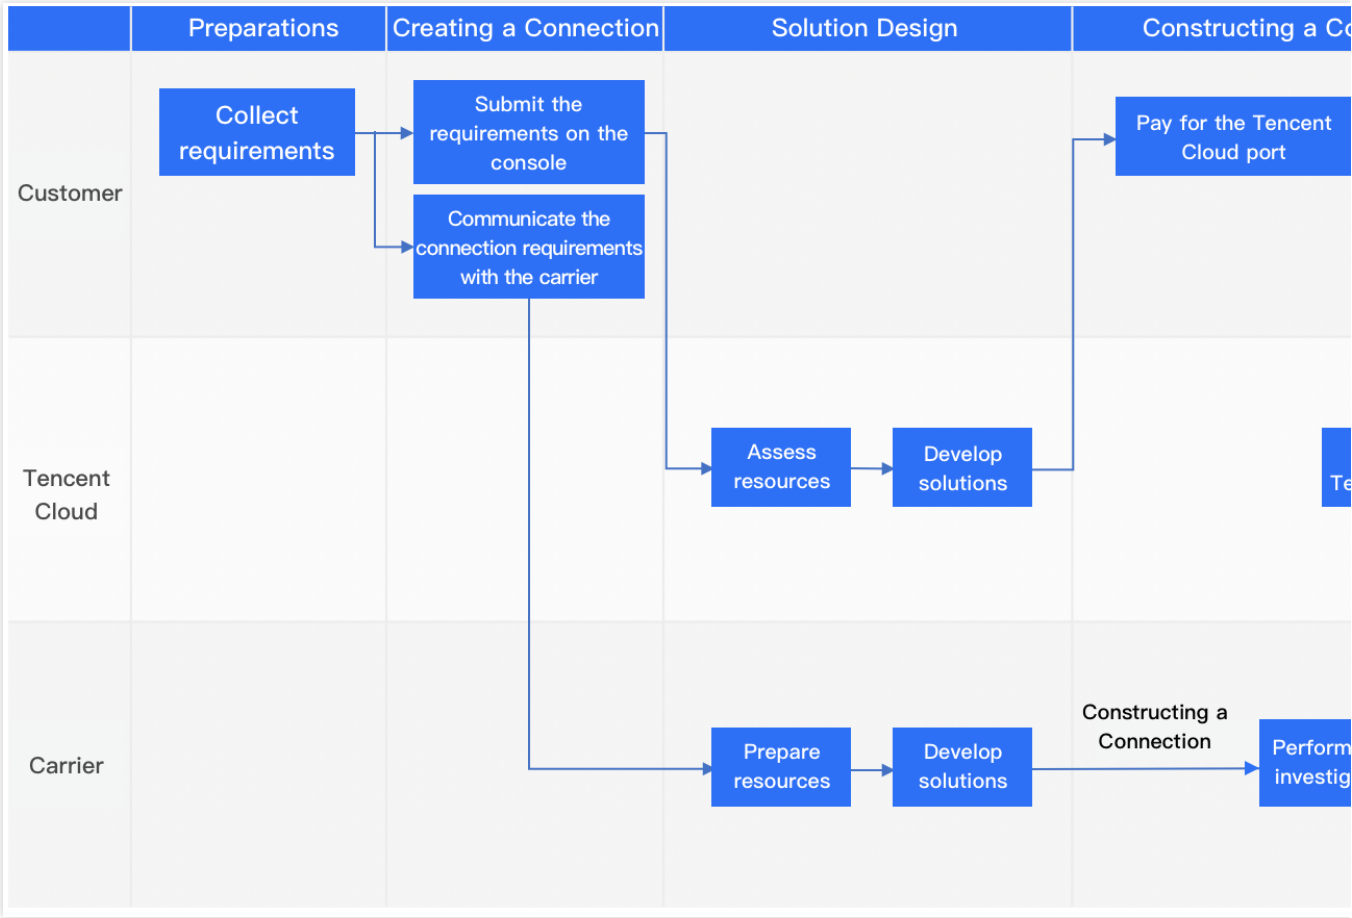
| | Preparations | Creating a Connection | Solution Design | Constructing a Co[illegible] |
|---|---|---|---|---|
| Customer | Collect requirements | Submit the requirements on the console<br>Communicate the connection requirements with the carrier | | Pay for the Tencent Cloud port |
| Tencent Cloud | | | Assess resources<br>Develop solutions | Te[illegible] |
| Carrier | | | Prepare resources<br>Develop solutions | Constructing a Connection<br>Perform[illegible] investig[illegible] |